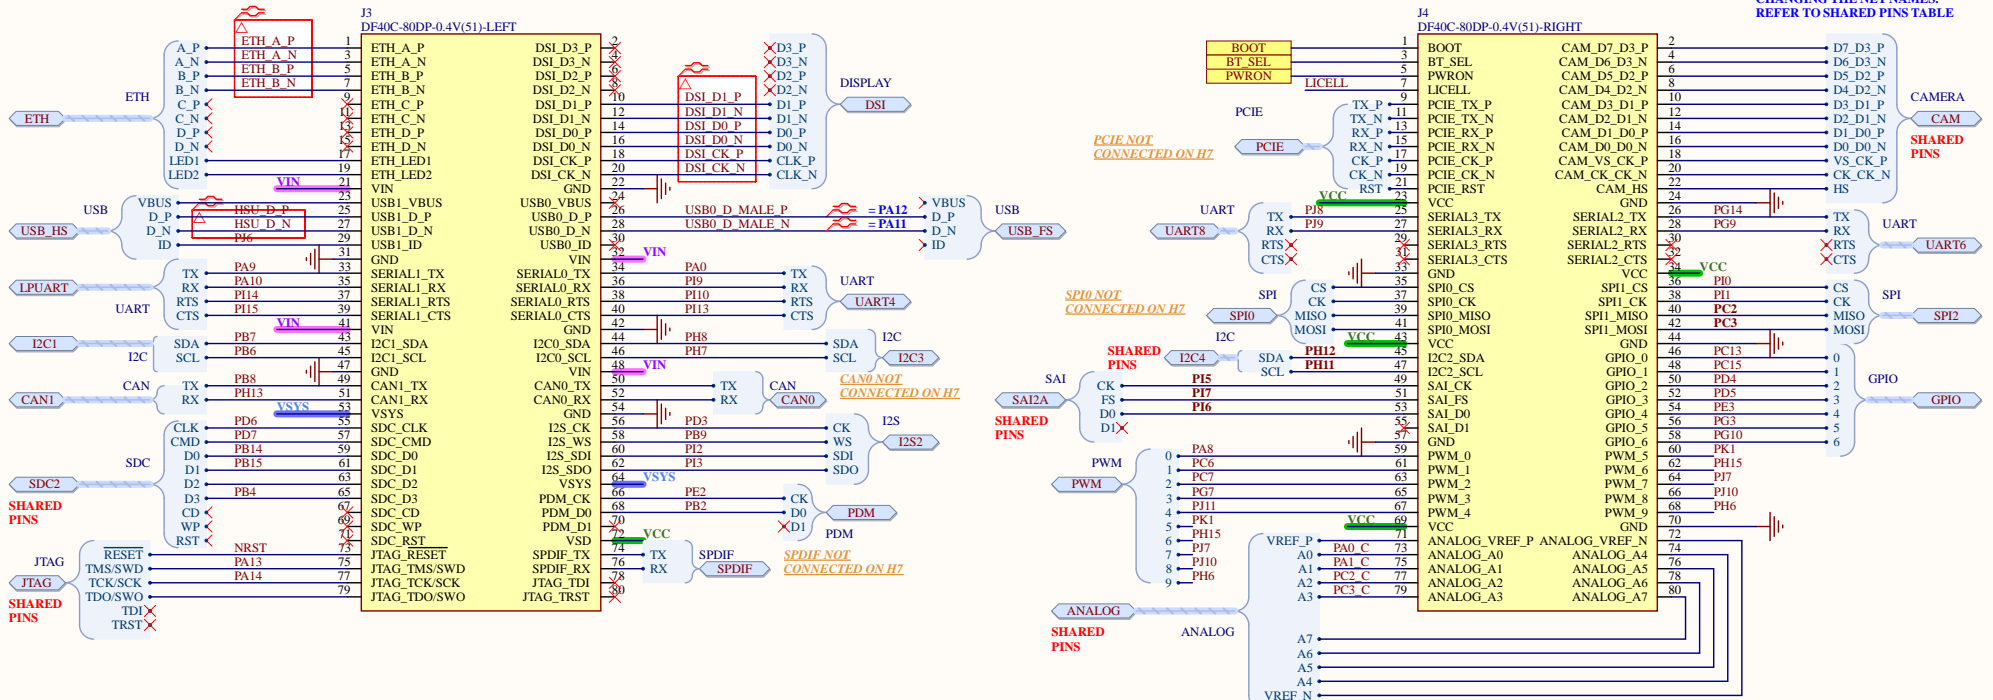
CHANGING THE NET NAMES.
REFER TO SHARED PINS TABLE

J3
DF40C-80DP-0.4V(51)-LEFT

ETH_A_P
ETH_A_N
ETH_B_P
ETH_B_N

A_P
A_N
B_P
B_N
C_P
C_N
D_P
D_N
LED1
LED2
ETH
ETH

1 ETH_A_P
3 ETH_A_N
5 ETH_B_P
7 ETH_B_N
9 ETH_C_P
11 ETH_C_N
13 ETH_D_P
15 ETH_D_N
17 ETH_LED1
19 ETH_LED2
21 VIN
23 USB1_VBUS
25 USB1_D_P
27 USB1_D_N
29 USB1_ID
31 GND
33 SERIAL1_TX
35 SERIAL1_RX
37 SERIAL1_RTS
39 SERIAL1_CTS
41 VIN
43 I2C1_SDA
45 I2C1_SCL
47 GND
49 CAN1_TX
51 CAN1_RX
53 VSYS
55 SDC_CLK
57 SDC_CMD
59 SDC_D0
61 SDC_D1
63 SDC_D2
65 SDC_D3
67 SDC_CD
69 SDC_WP
71 SDC_RST
73 JTAG_RESET
75 JTAG_TMS/SWD
77 JTAG_TCK/SCK
79 JTAG_TDO/SWO

DSI_D3_P 2
DSI_D3_N 4
DSI_D2_P 6
DSI_D2_N 8
DSI_D1_P 10
DSI_D1_N 12
DSI_D0_P 14
DSI_D0_N 16
DSI_CK_P 18
DSI_CK_N 20
GND 22
USB0_VBUS 24
USB0_D_P 26
USB0_D_N 28
USB0_ID 30
VIN 32
SERIAL0_TX 34
SERIAL0_RX 36
SERIAL0_RTS 38
SERIAL0_CTS 40
GND 42
I2C0_SDA 44
I2C0_SCL 46
VIN 48
CAN0_TX 50
CAN0_RX 52
GND 54
I2S_CK 56
I2S_WS 58
I2S_SDI 60
I2S_SDO 62
VSYS 64
PDM_CK 66
PDM_D0 68
PDM_D1 70
VSD 72
SPDIF_TX 74
SPDIF_RX 76
JTAG_TDI 78
JTAG_TRST 80

VIN
USB
VBUS
D_P
D_N
ID
USB_HS
HSU_D_P
HSU_D_N
PJ6
PA9
PA10
PI14
PI15
TX
RX
RTS
CTS
LPUART
UART
VIN
PB7
PB6
SDA
SCL
I2C1
I2C
CAN
PB8
PH13
TX
RX
CAN1
VSYS
PD6
PD7
PB14
PB15
PB4
CLK
CMD
D0
D1
D2
D3
CD
WP
RST
SDC
SDC2
SHARED PINS
JTAG
NRST
PA13
PA14
RESET
TMS/SWD
TCK/SCK
TDO/SWO
TDI
TRST
JTAG
SHARED PINS

DSI_D1_P
DSI_D1_N
DSI_D0_P
DSI_D0_N
DSI_CK_P
DSI_CK_N
D3_P
D3_N
D2_P
D2_N
D1_P
D1_N
D0_P
D0_N
CLK_P
CLK_N
DISPLAY
DSI
USB0_D_MALE_P
USB0_D_MALE_N
=PA12
=PA11
VBUS
D_P
D_N
ID
USB
USB_FS
VIN
PA0
PI9
PI10
PI13
TX
RX
RTS
CTS
UART
UART4
PH8
PH7
SDA
SCL
I2C
I2C3
VIN
TX
RX
CAN
CAN0
CAN0 NOT CONNECTED ON H7
PD3
PB9
PI2
PI3
CK
WS
SDI
SDO
I2S
I2S2
VSYS
PE2
PB2
CK
D0
D1
PDM
PDM
VCC
TX
RX
SPDIF
SPDIF
SPDIF NOT CONNECTED ON H7

J4
DF40C-80DP-0.4V(51)-RIGHT

BOOT
BT_SEL
PWRON
LICELL
PCIE
PCIE
PCIE NOT CONNECTED ON H7
TX_P
TX_N
RX_P
RX_N
CK_P
CK_N
RST
VCC
UART
UART8
PJ8
PJ9
TX
RX
RTS
CTS
SPI0 NOT CONNECTED ON H7
SPI
SPI0
CS
CK
MISO
MOSI
VCC
SHARED PINS
I2C
I2C4
PH12
PH11
SDA
SCL
SAI
SAI2A
SHARED PINS
PI5
PI7
PI6
CK
FS
D0
D1
PWM
PWM
PA8
PC6
PC7
PG7
PJ11
PK1
PH15
PJ7
PJ10
PH6
0
1
2
3
4
5
6
7
8
9
VCC
VREF_P
A0
A1
A2
A3
PA0_C
PA1_C
PC2_C
PC3_C
ANALOG
SHARED PINS
ANALOG
A7
A6
A5
A4
VREF_N

1 BOOT
3 BT_SEL
5 PWRON
7 LICELL
9 PCIE_TX_P
11 PCIE_TX_N
13 PCIE_RX_P
15 PCIE_RX_N
17 PCIE_CK_P
19 PCIE_CK_N
21 PCIE_RST
23 VCC
25 SERIAL3_TX
27 SERIAL3_RX
29 SERIAL3_RTS
31 SERIAL3_CTS
33 GND
35 SPI0_CS
37 SPI0_CK
39 SPI0_MISO
41 SPI0_MOSI
43 VCC
45 I2C2_SDA
47 I2C2_SCL
49 SAI_CK
51 SAI_FS
53 SAI_D0
55 SAI_D1
57 GND
59 PWM_0
61 PWM_1
63 PWM_2
65 PWM_3
67 PWM_4
69 VCC
71 ANALOG_VREF_P
73 ANALOG_A0
75 ANALOG_A1
77 ANALOG_A2
79 ANALOG_A3

CAM_D7_D3_P 2
CAM_D6_D3_N 4
CAM_D5_D2_P 6
CAM_D4_D2_N 8
CAM_D3_D1_P 10
CAM_D2_D1_N 12
CAM_D1_D0_P 14
CAM_D0_D0_N 16
CAM_VS_CK_P 18
CAM_CK_CK_N 20
CAM_HS 22
GND 24
SERIAL2_TX 26
SERIAL2_RX 28
SERIAL2_RTS 30
SERIAL2_CTS 32
VCC 34
SPI1_CS 36
SPI1_CK 38
SPI1_MISO 40
SPI1_MOSI 42
GND 44
GPIO_0 46
GPIO_1 48
GPIO_2 50
GPIO_3 52
GPIO_4 54
GPIO_5 56
GPIO_6 58
PWM_5 60
PWM_6 62
PWM_7 64
PWM_8 66
PWM_9 68
GND 70
ANALOG_VREF_N 72
ANALOG_A4 74
ANALOG_A5 76
ANALOG_A6 78
ANALOG_A7 80

D7_D3_P
D6_D3_N
D5_D2_P
D4_D2_N
D3_D1_P
D2_D1_N
D1_D0_P
D0_D0_N
VS_CK_P
CK_CK_N
HS
CAMERA
CAM
SHARED PINS
PG14
PG9
TX
RX
RTS
CTS
UART
UART6
VCC
PI0
PI1
PC2
PC3
CS
CK
MISO
MOSI
SPI
SPI2
PC13
PC15
PD4
PD5
PE3
PG3
PG10
0
1
2
3
4
5
6
GPIO
GPIO
PK1
PH15
PJ7
PJ10
PH6